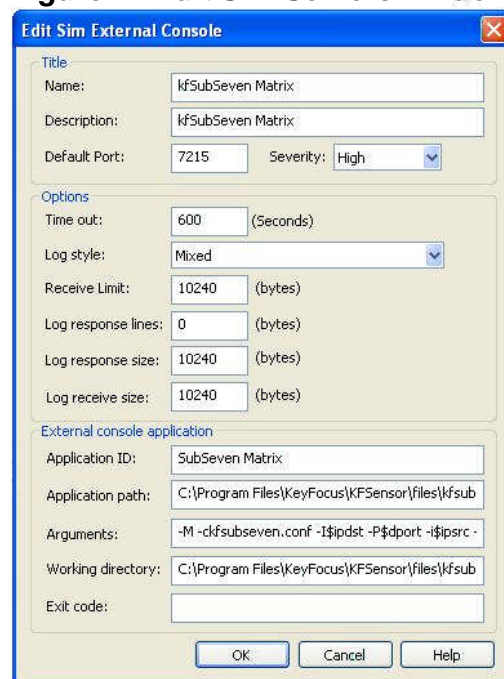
Edit Sim External Console

Title
Name: kfSubSeven Matrix
Description: kfSubSeven Matrix
Default Port: 7215 Severity: High

Options
Time out: 600 (Seconds)
Log style: Mixed
Receive Limit: 10240 (bytes)
Log response lines: 0 (bytes)
Log response size: 10240 (bytes)
Log receive size: 10240 (bytes)

External console application
Application ID: SubSeven Matrix
Application path: C:\Program Files\KeyFocus\KFSensor\files\kfsub
Arguments: -M -ckfsubseven.conf -I$ipdst -P$dport -i$ipsrc -
Working directory: C:\Program Files\KeyFocus\KFSensor\files\kfsub
Exit code:

OK Cancel Help